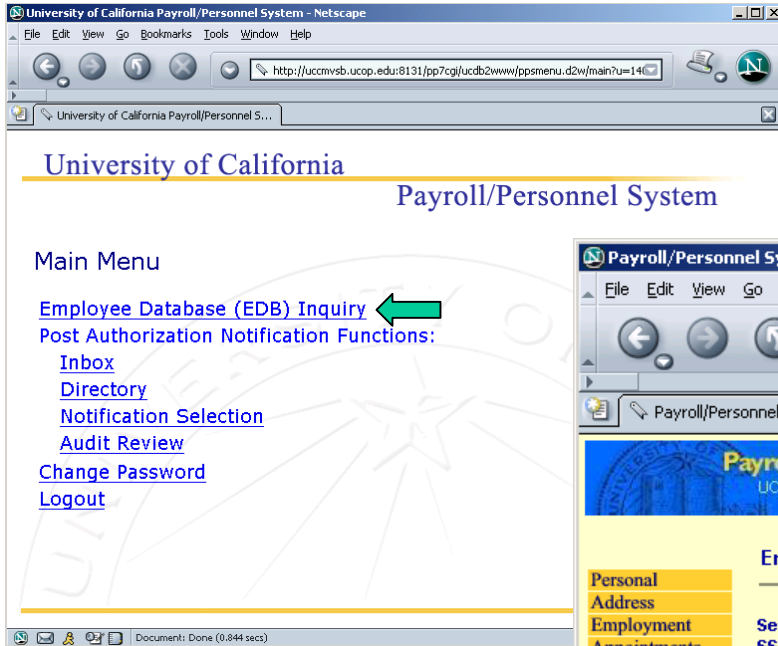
University of California Payroll/Personnel System - Netscape

File Edit View Go Bookmarks Tools Window Help

http://uccmvsb.ucop.edu:8131/pp7cgi/ucdb2www/ppsmenu.d2w/main?u=14

University of California Payroll/Personnel S...

University of California

Payroll/Personnel System

Main Menu

Employee Database (EDB) Inquiry

Post Authorization Notification Functions:

Inbox

Directory

Notification Selection

Audit Review

Change Password

Logout

Document: Done (0.844 secs)

Payroll/Personnel Sy

File Edit View Go

Payroll/Personnel

Payr

UCO

En

Personal

Address

Employment

Se

SS

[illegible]